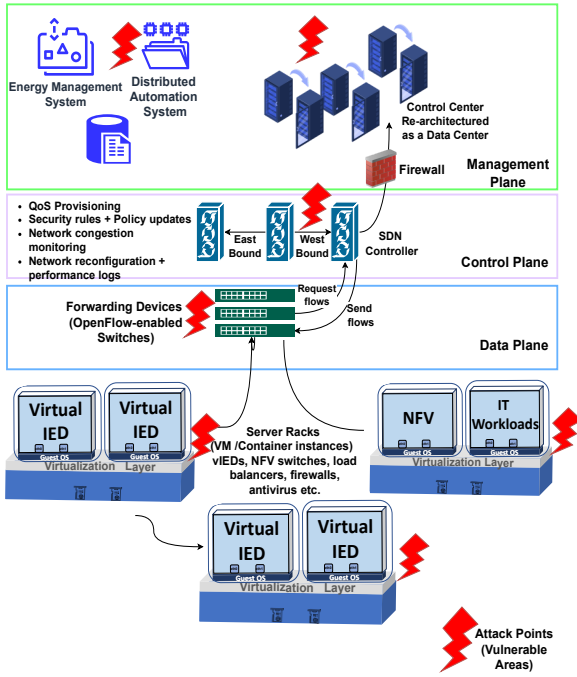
Energy Management System

Distributed Automation System

Control Center Re-architectured as a Data Center

Firewall

Management Plane

• QoS Provisioning
• Security rules + Policy updates
• Network congestion monitoring
• Network reconfiguration + performance logs

East Bound

West Bound

SDN Controller

Control Plane

Forwarding Devices (OpenFlow-enabled Switches)

Request flows

Send flows

Data Plane

Virtual IED

Guest OS

Virtual IED

Guest OS

Virtualization Layer

Server Racks (VM /Container instances) vIEDs, NFV switches, load balancers, firewalls, antivirus etc.

NFV

Guest OS

IT Workloads

Guest OS

Virtualization Layer

Virtual IED

Guest OS

Virtual IED

Guest OS

Virtualization Layer

Attack Points (Vulnerable Areas)